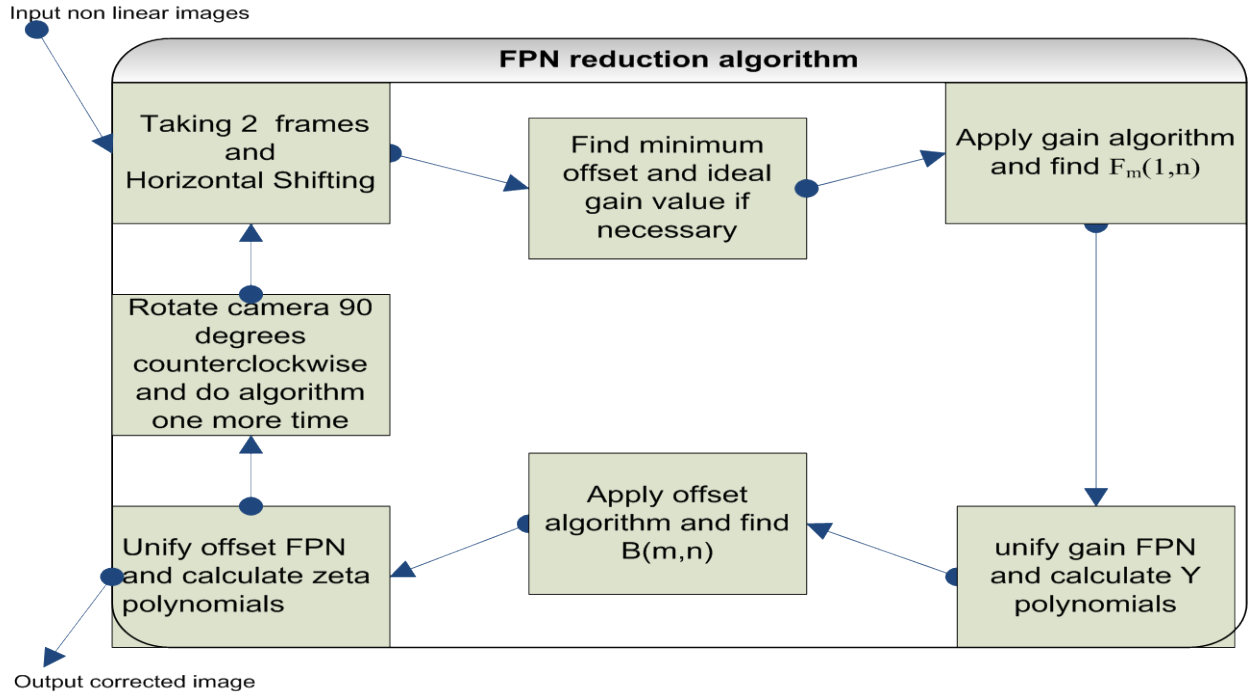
Input non linear images

FPN reduction algorithm

Taking 2 frames and Horizontal Shifting

Find minimum offset and ideal gain value if necessary

Apply gain algorithm and find $F_m(1,n)$

Rotate camera 90 degrees counterclockwise and do algorithm one more time

Unify offset FPN and calculate zeta polynomials

Apply offset algorithm and find B(m,n)

unify gain FPN and calculate Y polynomials

Output corrected image